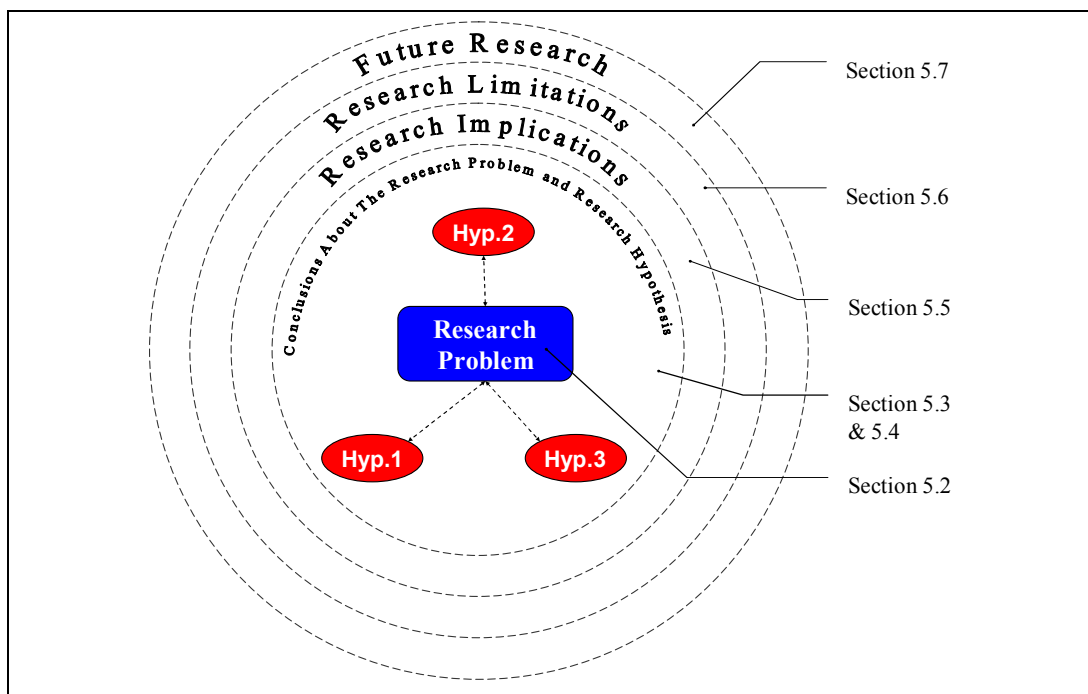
Future Research

Research Limitations

Research Implications

Conclusions About The Research Problem and Research Hypothesis

Hyp.2

Research Problem

Hyp.1

Hyp.3

Section 5.7

Section 5.6

Section 5.5

Section 5.3 & 5.4

Section 5.2